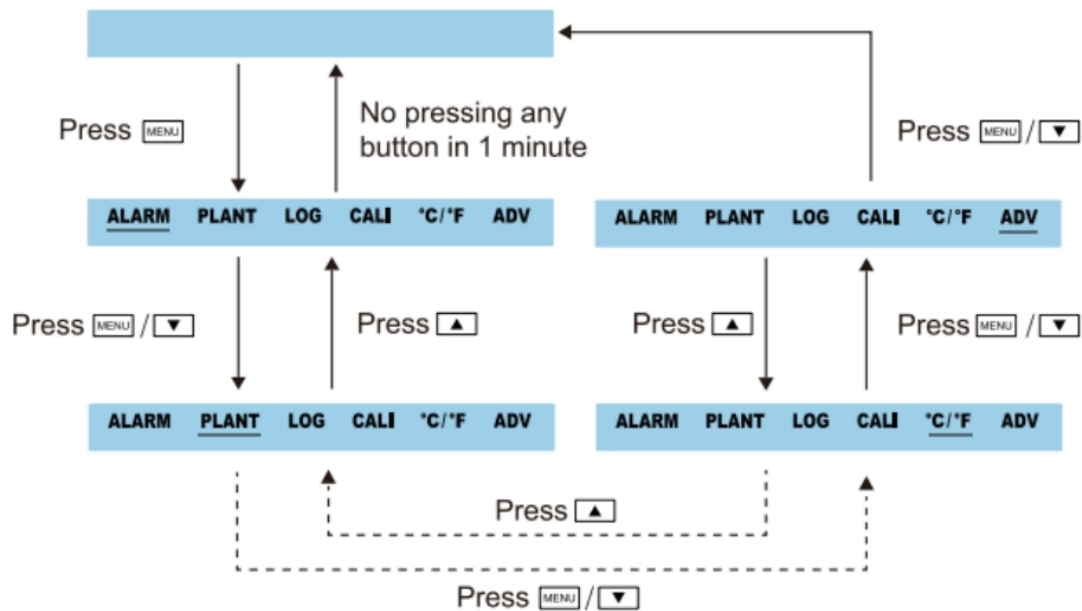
Press MENU

No pressing any button in 1 minute

Press MENU / ▼

ALARM PLANT LOG CALI °C/°F ADV

ALARM PLANT LOG CALI °C/°F ADV

Press MENU / ▼

Press ▲

Press ▲

Press MENU / ▼

ALARM PLANT LOG CALI °C/°F ADV

ALARM PLANT LOG CALI °C/°F ADV

Press ▲

Press MENU / ▼